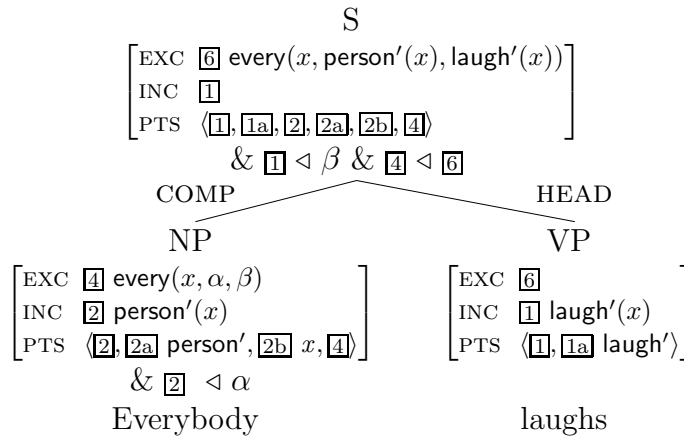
S

EXC 6 every($x$, person′($x$), laugh′($x$))
INC 1
PTS ⟨1, 1a, 2, 2a, 2b, 4⟩

& 1 $\triangleleft$ $\beta$ & 4 $\triangleleft$ 6

COMP

HEAD

NP

EXC 4 every($x$, $\alpha$, $\beta$)
INC 2 person′($x$)
PTS ⟨2, 2a person′, 2b $x$, 4⟩

& 2 $\triangleleft$ $\alpha$

Everybody

VP

EXC 6
INC 1 laugh′($x$)
PTS ⟨1, 1a laugh′⟩

laughs